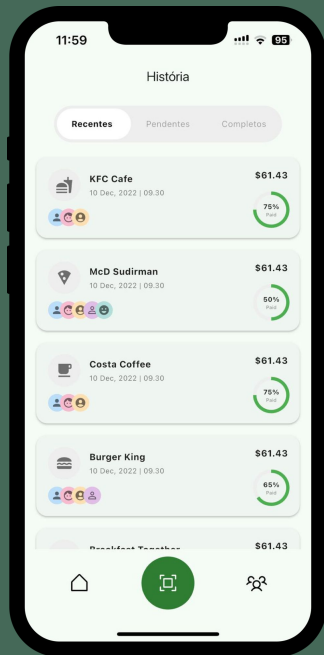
11:59

95

História

Recentes

Pendentes

Completos

KFC Cafe
10 Dec, 2022 | 09.30
$61.43
75%
Paid

McD Sudirman
10 Dec, 2022 | 09.30
$61.43
50%
Paid

Costa Coffee
10 Dec, 2022 | 09.30
$61.43
75%
Paid

Burger King
10 Dec, 2022 | 09.30
$61.43
65%
Paid

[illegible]
$61.43